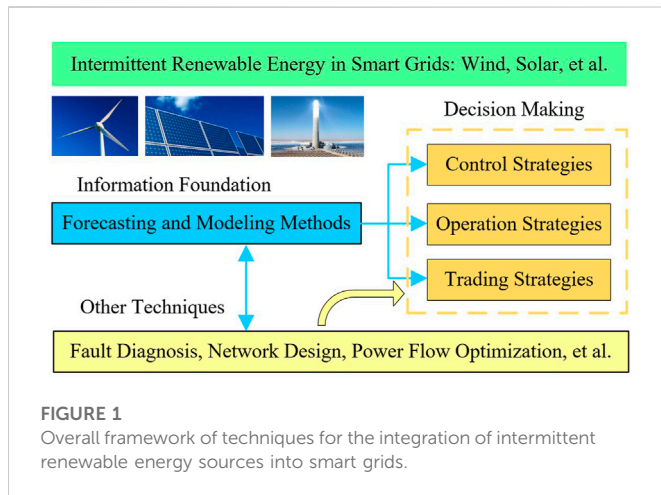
Intermittent Renewable Energy in Smart Grids: Wind, Solar, et al.

Decision Making

Information Foundation

Control Strategies

Forecasting and Modeling Methods

Operation Strategies

Trading Strategies

Other Techniques

Fault Diagnosis, Network Design, Power Flow Optimization, et al.

FIGURE 1
Overall framework of techniques for the integration of intermittent renewable energy sources into smart grids.